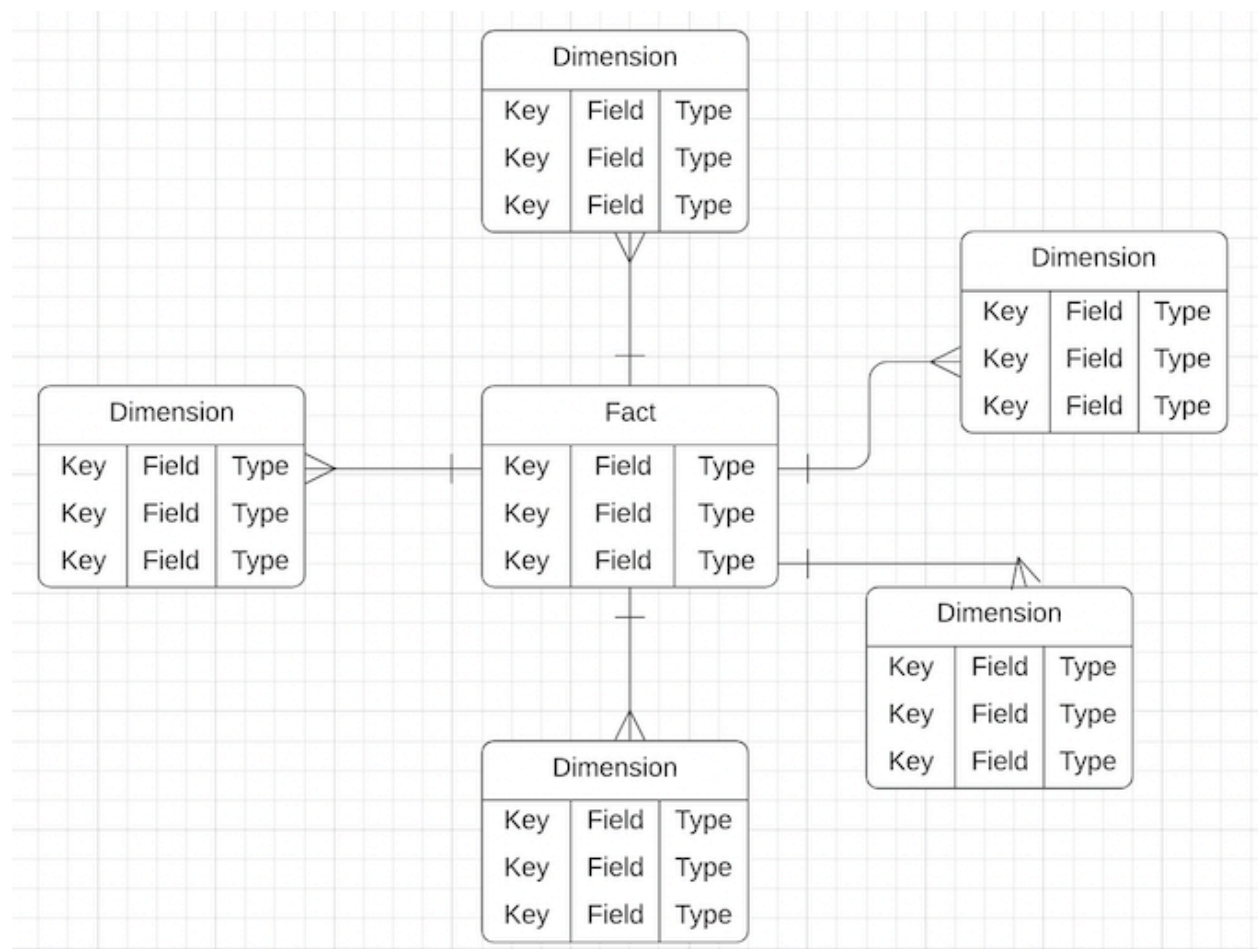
Dimension

| Key | Field | Type |
|---|---|---|
| Key | Field | Type |
| Key | Field | Type |

Dimension

| Key | Field | Type |
|---|---|---|
| Key | Field | Type |
| Key | Field | Type |

Dimension

| Key | Field | Type |
|---|---|---|
| Key | Field | Type |
| Key | Field | Type |

Fact

| Key | Field | Type |
|---|---|---|
| Key | Field | Type |
| Key | Field | Type |

Dimension

| Key | Field | Type |
|---|---|---|
| Key | Field | Type |
| Key | Field | Type |

Dimension

| Key | Field | Type |
|---|---|---|
| Key | Field | Type |
| Key | Field | Type |